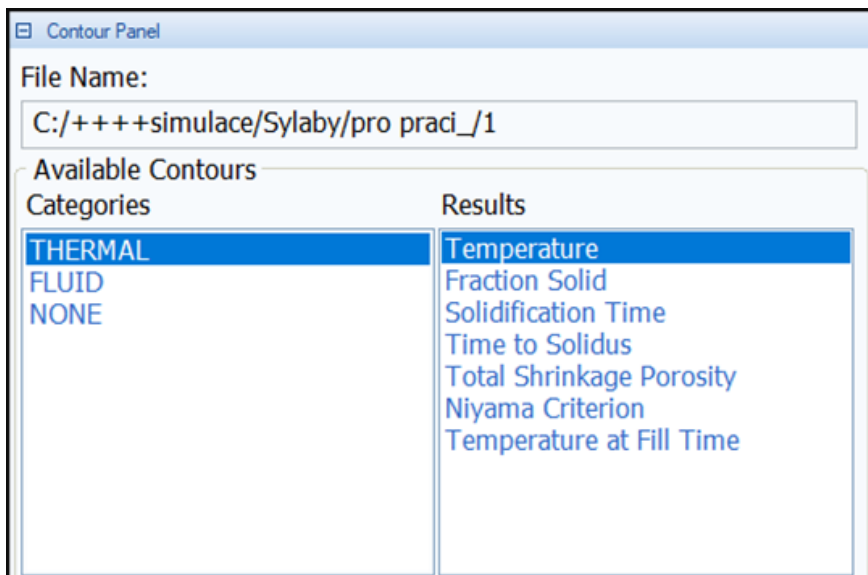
⊟ Contour Panel

File Name:

C:/++++simulace/Sylaby/pro praci_/1

Available Contours

Categories

THERMAL
FLUID
NONE

Results

Temperature
Fraction Solid
Solidification Time
Time to Solidus
Total Shrinkage Porosity
Niyama Criterion
Temperature at Fill Time